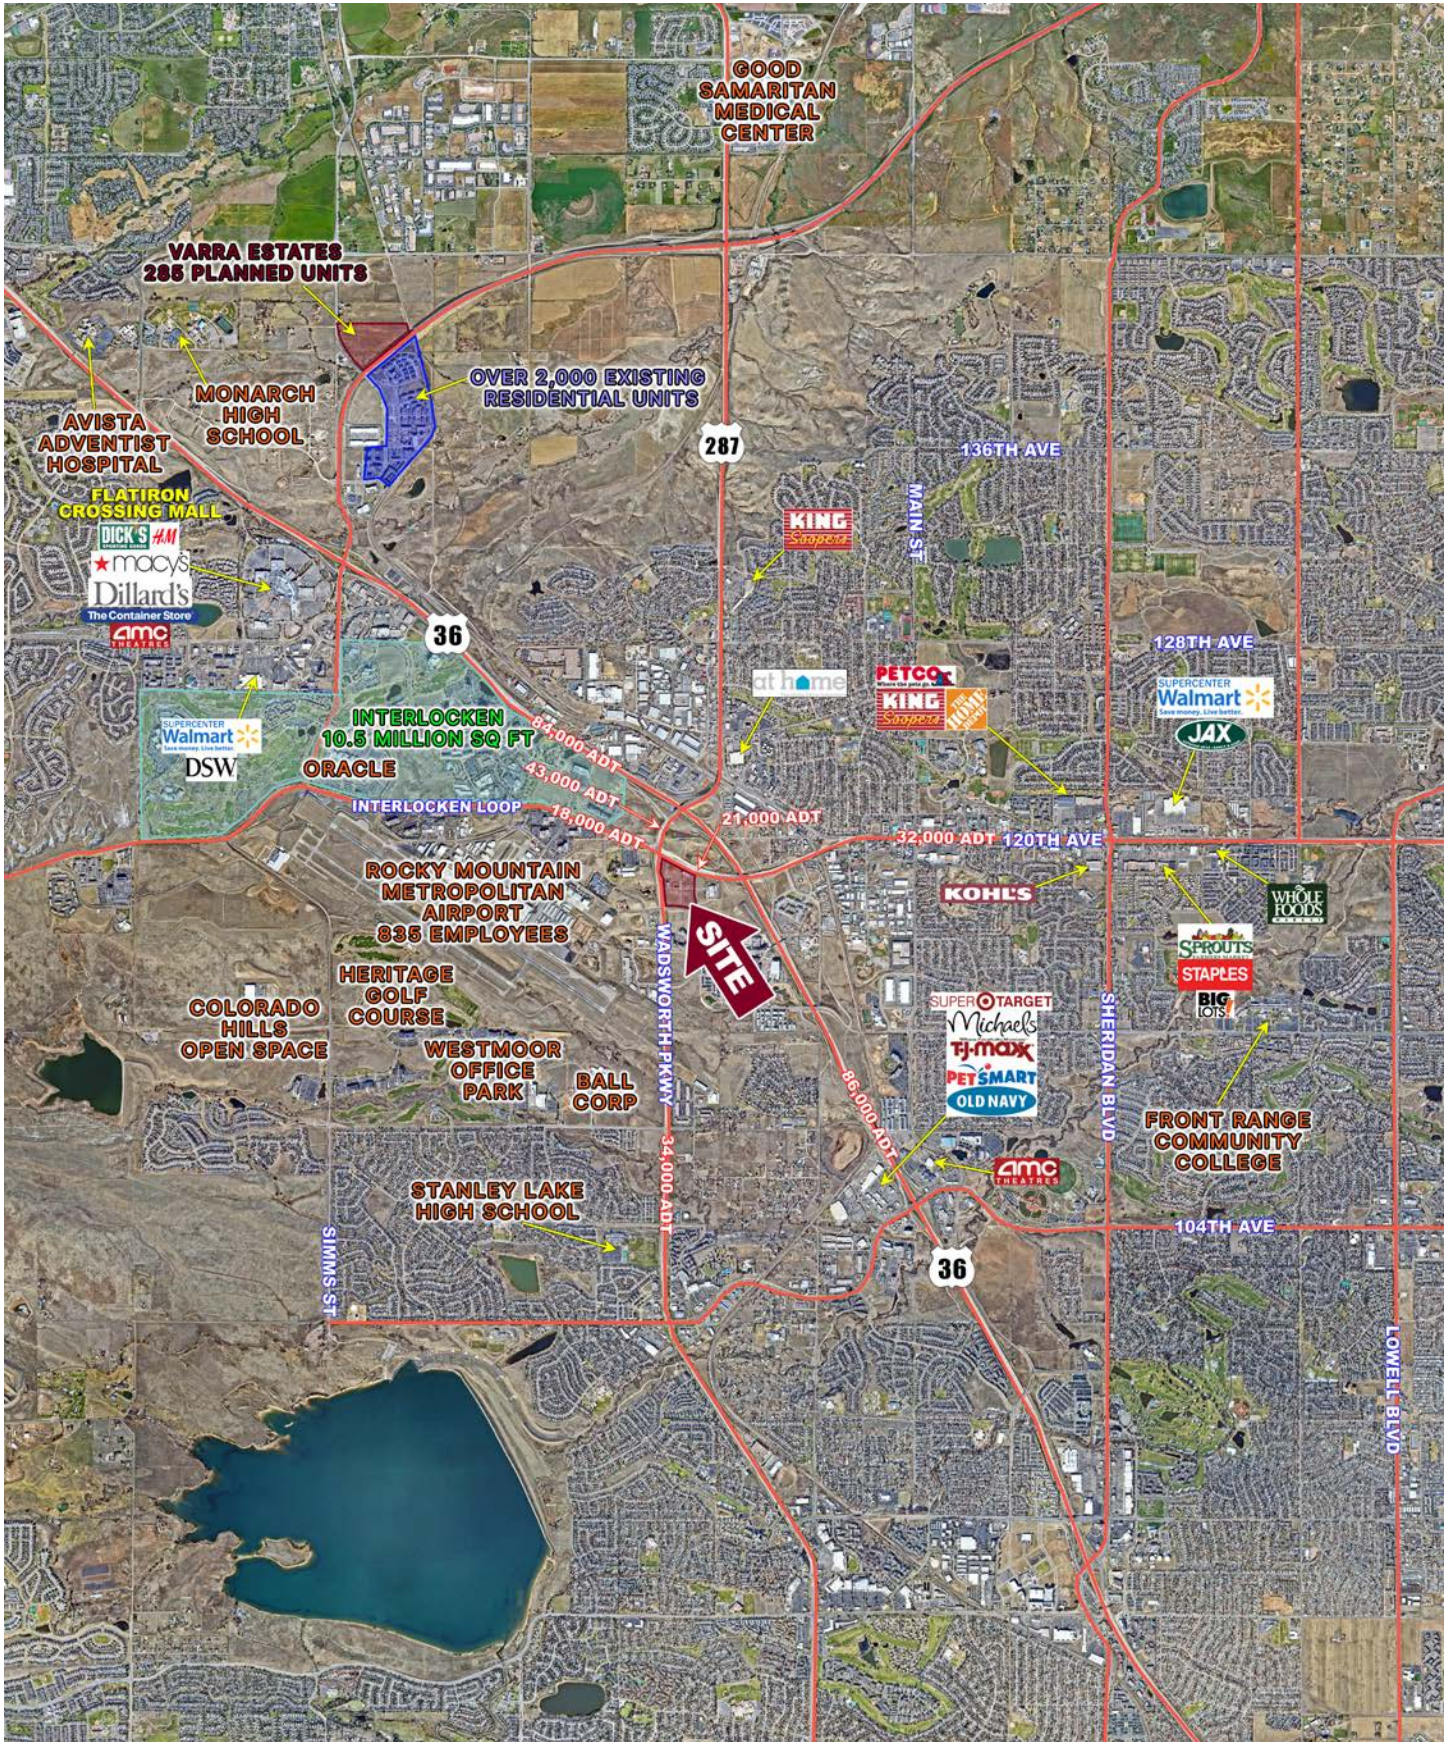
GOOD SAMARITAN MEDICAL CENTER

VARRA ESTATES 285 PLANNED UNITS

OVER 2,000 EXISTING RESIDENTIAL UNITS

MONARCH HIGH SCHOOL

AVISTA ADVENTIST HOSPITAL

287

136TH AVE

MAIN ST

KING Soopers

FLATIRON CROSSING MALL

DICK'S SPORTING GOODS

H&M

macy's

Dillard's

The Container Store

AMC THEATRES

36

128TH AVE

at home

PETCO

KING Soopers

THE HOME DEPOT

SUPERCENTER Walmart Save money. Live better.

JAX

SUPERCENTER Walmart Save money. Live better.

DSW

INTERLOCKEN 10.5 MILLION SQ FT

ORACLE

84,000 ADT

43,000 ADT

18,000 ADT

21,000 ADT

INTERLOCKEN LOOP

32,000 ADT

120TH AVE

ROCKY MOUNTAIN METROPOLITAN AIRPORT 835 EMPLOYEES

KOHL'S

WHOLE FOODS MARKET

SITE

SPROUTS FARMERS MARKET

STAPLES

BIG LOTS!

HERITAGE GOLF COURSE

COLORADO HILLS OPEN SPACE

WESTMOOR OFFICE PARK

BALL CORP

WADSWORTH PKWY

SUPER TARGET

Michaels

TJ·MAXX

PETSMART

OLD NAVY

SHERIDAN BLVD

86,000 ADT

FRONT RANGE COMMUNITY COLLEGE

34,000 ADT

AMC THEATRES

STANLEY LAKE HIGH SCHOOL

104TH AVE

36

SIMMS ST

LOWELL BLVD